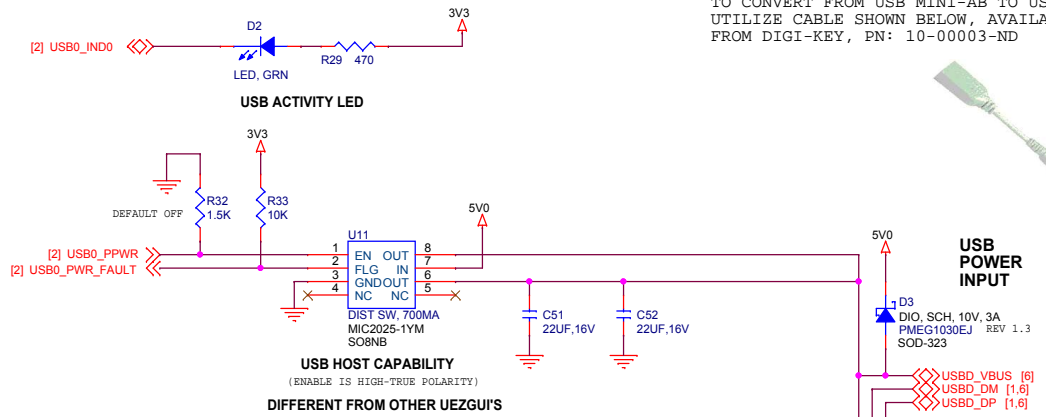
TO CONVERT FROM USB MINI-AB TO US
UTILIZE CABLE SHOWN BELOW, AVAILA
FROM DIGI-KEY, PN: 10-00003-ND

[2] USB0_IND0

D2

LED, GRN

R29 470

3V3

USB ACTIVITY LED

3V3

R32
1.5K

DEFAULT OFF

R33
10K

5V0

U11

[2] USB0_PPWR
[2] USB0_PWR_FAULT

1 EN OUT 8
2 FLG IN 7
3 GND OUT 6
4 NC NC 5

DIST SW, 700MA
MIC2025-1YM
SO8NB

C51
22UF,16V

C52
22UF,16V

5V0

USB
POWER
INPUT

D3
DIO, SCH, 10V, 3A
PMEG1030EJ REV 1.3
SOD-323

USB HOST CAPABILITY
(ENABLE IS HIGH-TRUE POLARITY)

DIFFERENT FROM OTHER UEZGUI'S

USBD_VBUS [6]
USBD_DM [1,6]
USBD_DP [1,6]